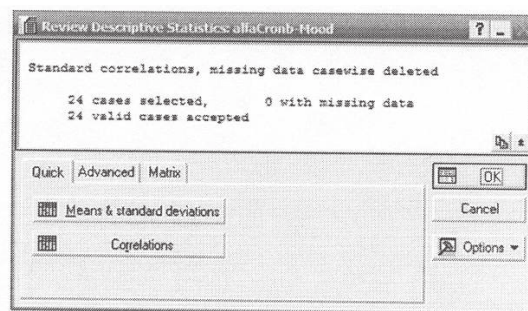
Review Descriptive Statistics: alfaCronb-Mood

? _

Standard correlations, missing data casewise deleted

24 cases selected, 0 with missing data
24 valid cases accepted

Quick | Advanced | Matrix

Means & standard deviations

Correlations

OK

Cancel

Options